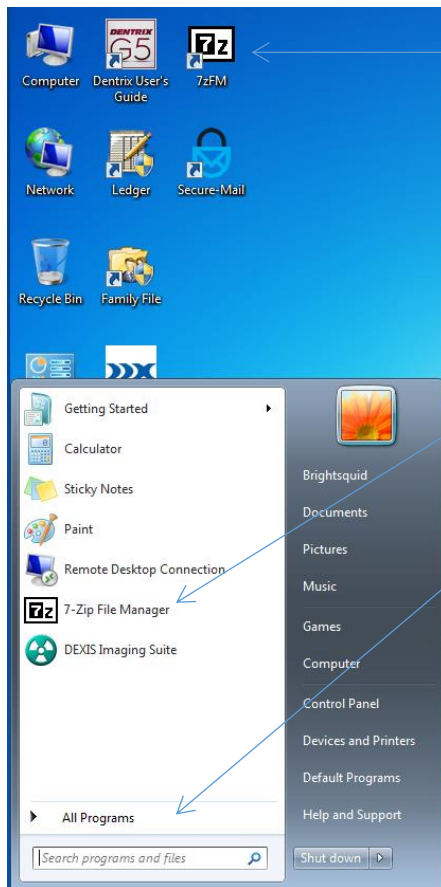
Computer
DENTRIX G5
Dentrix User's Guide
7z
7zFM
Network
Ledger
Secure-Mail
Recycle Bin
Family File

Getting Started
Calculator
Sticky Notes
Paint
Remote Desktop Connection
7z
7-Zip File Manager
DEXIS Imaging Suite
All Programs
Search programs and files

Brightsquid
Documents
Pictures
Music
Games
Computer
Control Panel
Devices and Printers
Default Programs
Help and Support
Shut down